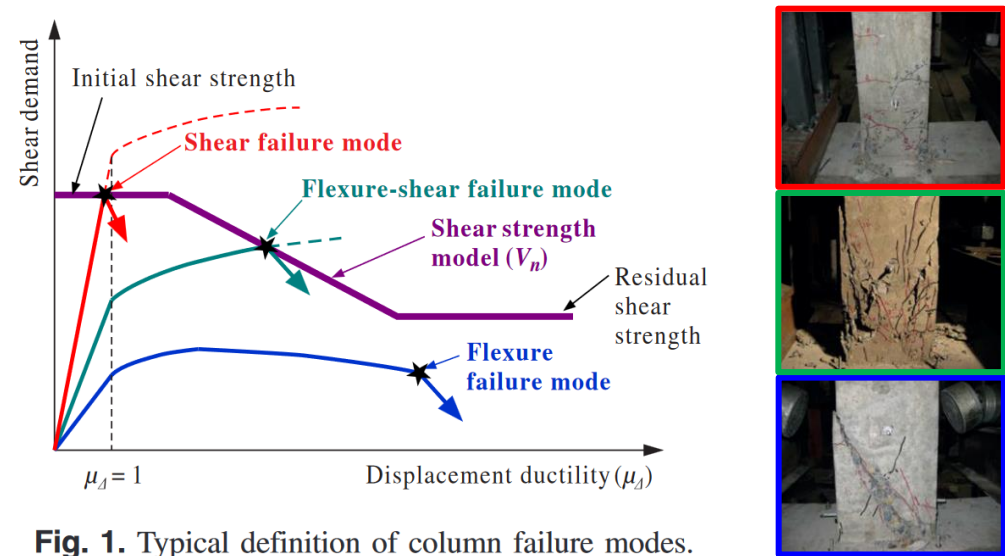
Shear demand

Initial shear strength

Shear failure mode

Flexure-shear failure mode

Shear strength model ($V_n$)

Residual shear strength

Flexure failure mode

$\mu_{\Delta} = 1$

Displacement ductility ($\mu_{\Delta}$)

**Fig. 1.** Typical definition of column failure modes.